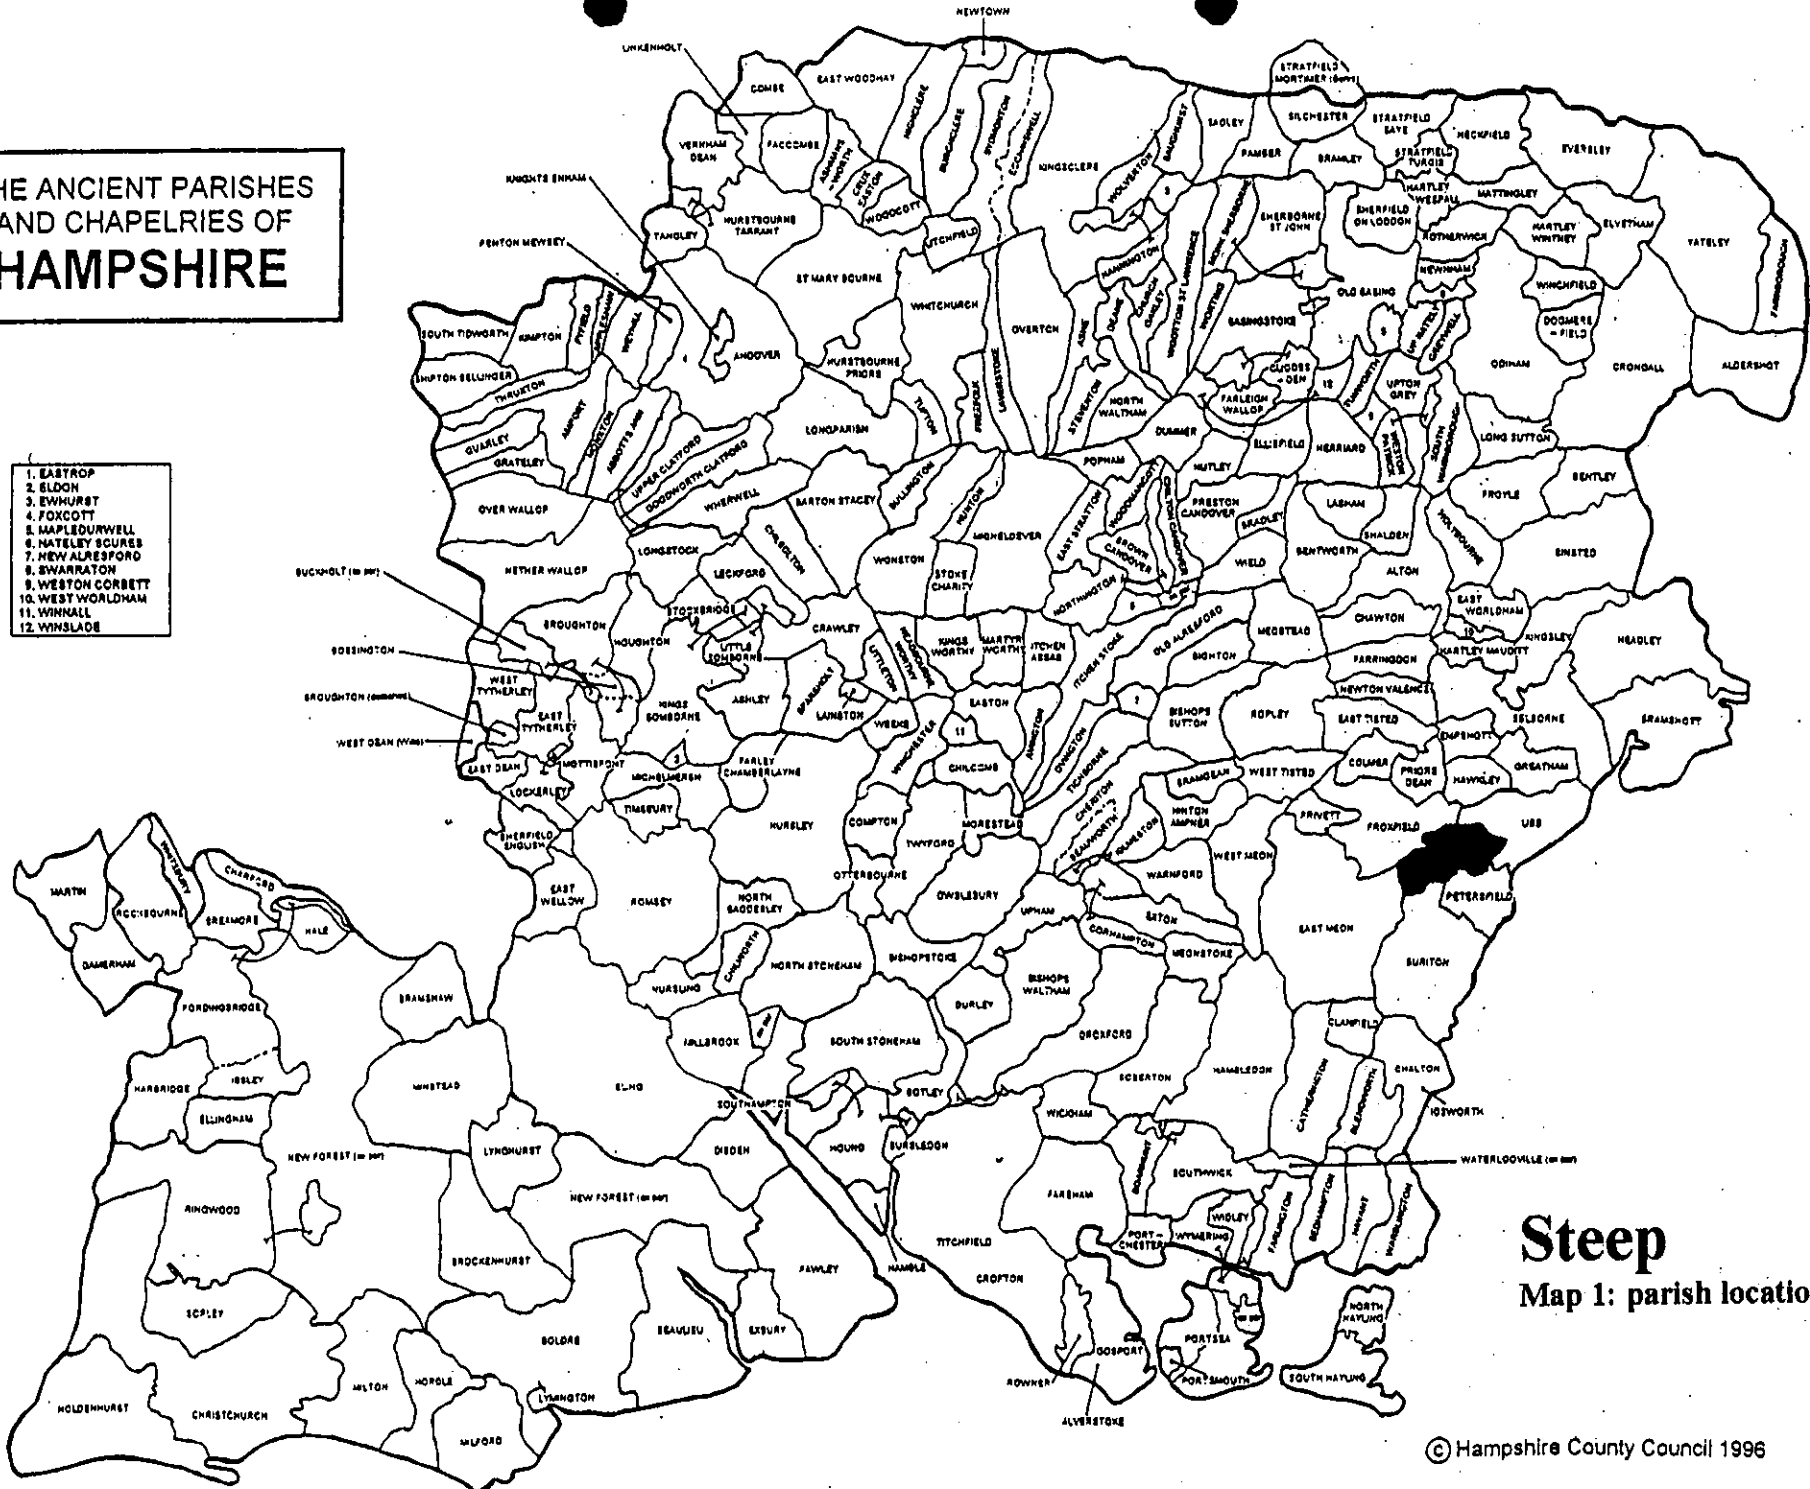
HE ANCIENT PARISHES AND CHAPELRIES OF HAMPSHIRE

1. EASTROP
2. ELDON
3. EWHURST
4. FOXCOTT
5. MAPLEDURWELL
6. HATELEY SCURES
7. NEW ALRESFORD
8. SWARRATON
9. WESTON CORBETT
10. WEST WORLDHAM
11. WINNALL
12. WINSLADE

NEWTOWN
LINKENHOLT
COMBE
EAST WOODHAY
HIGHCLERE
BURGHCLERE
SYDMONTON
ECCHINSWELL
KINGSCLERE
WOLVERTON
BAUGHURST
TADLEY
SILCHESTER
STRATFIELD MORTIMER
STRATFIELD SAYE
HECKFIELD
EVERSLEY
PAMBER
BRAMLEY
STRATFIELD TURGIS
HARTLEY WESPALL
MATTINGLEY
VERNHAM DEAN
FACCOMBE
ASHMANSWORTH
CRUX EASTON
WOODCOTT
KNIGHTS ENHAM
HURSTBOURNE TARRANT
TANGLEY
PENTON MEWSEY
LITCHFIELD
SHERBORNE ST JOHN
SHERFIELD ON LODDON
ROTHERWICK
HARTLEY WINTNEY
ELVETHAM
YATELEY
FARNBOROUGH
ST MARY BOURNE
WHITCHURCH
HANNINGTON
CHURCH OAKLEY
WOOTTON ST LAWRENCE
MONK SHERBORNE
WORTING
NEWNHAM
WINCHFIELD
DOGMERSFIELD
OLD BASING
SOUTH TIDWORTH
KIMPTON
FYFIELD
APPLESHAW
WEYHILL
ANDOVER
OVERTON
BASINGSTOKE
ODIHAM
CRONDALL
ALDERSHOT
SHIPTON BELLINGER
THRUXTON
HURSTBOURNE PRIORS
DEANE
ASHE
LAVERSTOKE
FREEFOLK
TUFTON
CLIDDESDEN
UP NATELY
GREYWELL
QUARLEY
AMPORT
MONXTON
ABBOTTS ANN
LONGPARISH
STEVENTON
NORTH WALTHAM
DUMMER
FARLEIGH WALLOP
TUNWORTH
UPTON GREY
GRATELEY
UPPER CLATFORD
GOODWORTH CLATFORD
LONG SUTTON
ELLISFIELD
HERRIARD
WESTON PATRICK
SOUTH WARNBOROUGH
BENTLEY
OVER WALLOP
WHERWELL
BARTON STACEY
BULLINGTON
HUNTON
POPHAM
NUTLEY
PRESTON CANDOVER
CHILTON CANDOVER
FROYLE
EAST STRATTON
WOODMANCOTT
BROWN CANDOVER
BRADLEY
LASHAM
SHALDEN
HOLYBOURNE
MICHELDEVER
CHILBOLTON
LONGSTOCK
LECKFORD
WONSTON
STOKE CHARITY
NETHER WALLOP
BENTWORTH
WIELD
ALTON
BINSTED
BUCKHOLT
STOCKBRIDGE
NORTHINGTON
EAST WORLDHAM
BROUGHTON
CRAWLEY
HEADBOURNE WORTHY
KINGS WORTHY
MARTYR WORTHY
ITCHEN ABBAS
ITCHEN STOKE
OLD ALRESFORD
MEDSTEAD
CHAWTON
KINGSLEY
HEADLEY
BOSSINGTON
HOUGHTON
LITTLE SOMBORNE
LITTLETON
BIGHTON
HARTLEY MAUDITT
FARRINGDON
WEST TYTHERLEY
SPARSHOLT
LAINSTON
EASTON
AVINGTON
NEWTON VALENCE
BROUGHTON
KINGS SOMBORNE
ASHLEY
BISHOPS SUTTON
ROPLEY
EAST TISTED
SELBORNE
BRAMSHOTT
EAST TYTHERLEY
WEEKE
WINCHESTER
OVINGTON
EMPSHOTT
WEST DEAN
FARLEY CHAMBERLAYNE
CHILCOMB
TICHBORNE
BRAMDEAN
WEST TISTED
COLMER
PRIORS DEAN
GREATHAM
HAWKLEY
EAST DEAN
MOTTISFONT
MICHELMERSH
LOCKERLEY
TIMSBURY
CHERITON
HINTON AMPNER
PRIVETT
BEAUWORTH
KILMESTON
FROXFIELD
USS
HURSLEY
COMPTON
MORESTEAD
TWYFORD
SHERFIELD ENGLISH
WEST MEON
WARNFORD
OTTERBOURNE
PETERSFIELD
EAST WELLOW
ROMSEY
NORTH BADDESLEY
OWSLEBURY
UPHAM
EXTON
CORHAMPTON
EAST MEON
MARTIN
ROCKBOURNE
WHITSBURY
CHARFORD
BREAMORE
HALE
CHILWORTH
NORTH STONEHAM
BISHOPSTOKE
BISHOPS WALTHAM
MEONSTOKE
SURITON
DAMERHAM
NURSLING
DURLEY
FORDINGBRIDGE
BRAMSHAW
DROXFORD
CLANFIELD
NURSLING
SOUTH STONEHAM
HAMBLEDON
CHALTON
MINSTEAD
ELING
SOBERTON
HARBRIDGE
IBSLEY
ELLINGHAM
SOUTHAMPTON
BOTLEY
CATHERINGTON
BLENDWORTH
IDSWORTH
WICKHAM
SOUTHWICK
BOARHUNT
WATERLOOVILLE
NEW FOREST
LYNDHURST
DIBDEN
HOUND
BURSLEDON
FAREHAM
RINGWOOD
NEW FOREST
WIDLEY
FARLINGTON
BEDHAMPTON
HAVANT
WARBLINGTON
FAWLEY
TITCHFIELD
PORTCHESTER
WYMERING
BROCKENHURST
HAMBLE
CROFTON
SOPLEY
BEAULIEU
EXBURY
NORTH HAYLING
BOLDRE
PORTSEA
GOSPORT
ROWNER
MILTON
HORDLE
LYMINGTON
PORTSMOUTH
SOUTH HAYLING
HOLDENHURST
CHRISTCHURCH
MILFORD
ALVERSTOKE

Steep
Map 1: parish locatio

© Hampshire County Council 1996